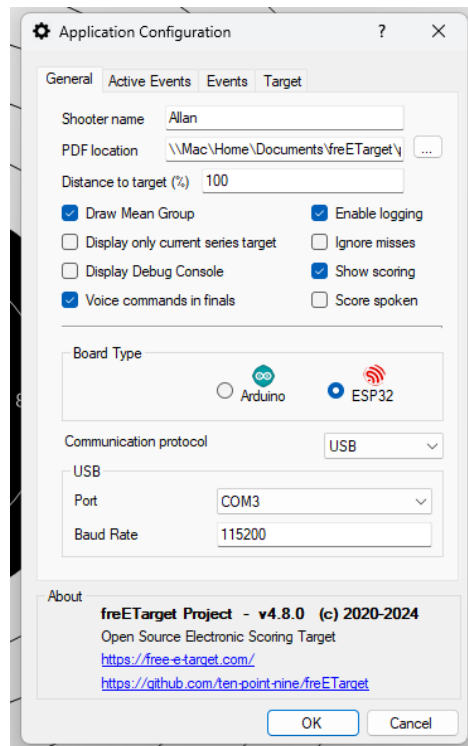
Application Configuration ? ✕

General Active Events Events Target

Shooter name Allan

PDF location \\Mac\Home\Documents\freETarget\ ...

Distance to target (%) 100

Draw Mean Group
Enable logging
Display only current series target
Ignore misses
Display Debug Console
Show scoring
Voice commands in finals
Score spoken

Board Type

Arduino
ESP32

Communication protocol USB

USB

Port COM3

Baud Rate 115200

About

freETarget Project - v4.8.0 (c) 2020-2024

Open Source Electronic Scoring Target

https://free-e-target.com/

https://github.com/ten-point-nine/freETarget

OK Cancel